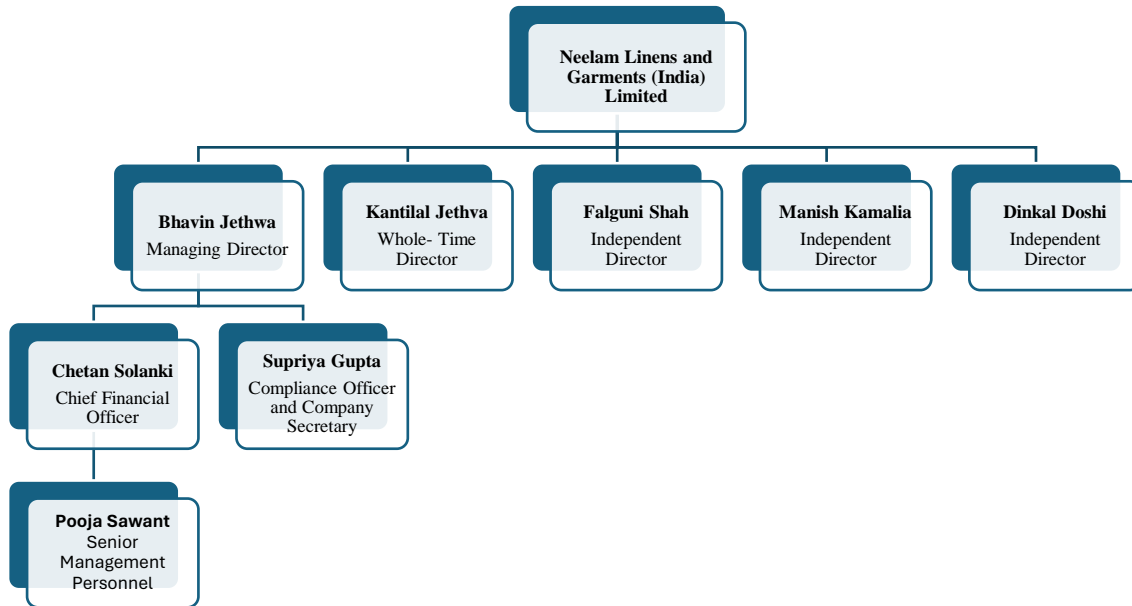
Neelam Linens and Garments (India) Limited

Bhavin Jethwa
Managing Director

Kantilal Jethva
Whole- Time Director

Falguni Shah
Independent Director

Manish Kamalia
Independent Director

Dinkal Doshi
Independent Director

Chetan Solanki
Chief Financial Officer

Supriya Gupta
Compliance Officer and Company Secretary

Pooja Sawant
Senior Management Personnel